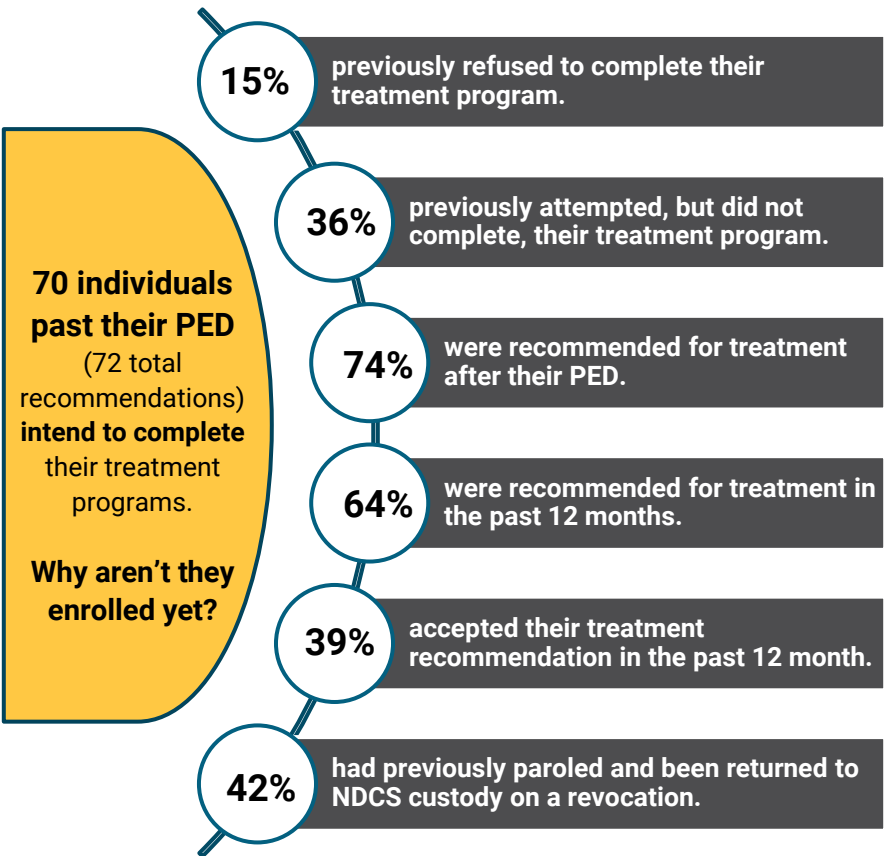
70 individuals past their PED (72 total recommendations) intend to complete their treatment programs.

Why aren't they enrolled yet?

15% previously refused to complete their treatment program.

36% previously attempted, but did not complete, their treatment program.

74% were recommended for treatment after their PED.

64% were recommended for treatment in the past 12 months.

39% accepted their treatment recommendation in the past 12 month.

42% had previously paroled and been returned to NDCS custody on a revocation.